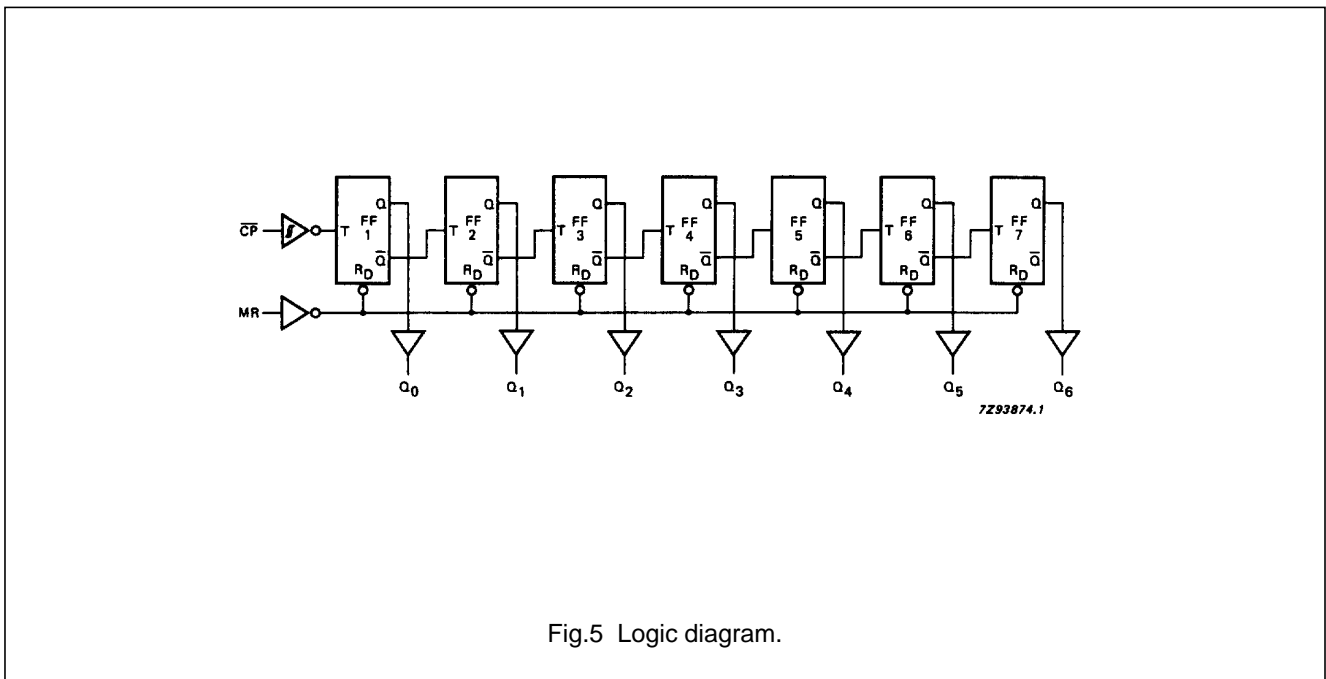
$\overline{CP}$

T FF 1 Q $\overline{Q}$ $R_D$

T FF 2 Q $\overline{Q}$ $R_D$

T FF 3 Q $\overline{Q}$ $R_D$

T FF 4 Q $\overline{Q}$ $R_D$

FF 5 Q $\overline{Q}$ $R_D$

T FF 6 Q $\overline{Q}$ $R_D$

T FF 7 Q $\overline{Q}$ $R_D$

MR

$Q_0$ $Q_1$ $Q_2$ $Q_3$ $Q_4$ $Q_5$ $Q_6$

7Z93874.1

Fig.5 Logic diagram.